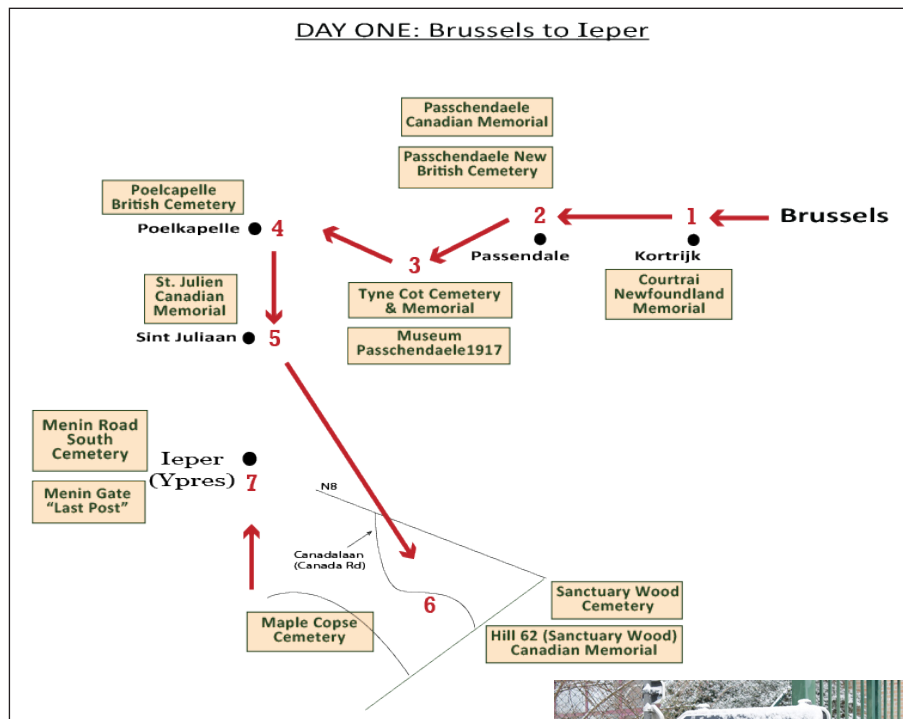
DAY ONE: Brussels to Ieper

Passchendaele Canadian Memorial

Passchendaele New British Cemetery

Poelcapelle British Cemetery

Poelkapelle 4

2

1

Brussels

3

Passendale

Kortrijk

St. Julien Canadian Memorial

Tyne Cot Cemetery & Memorial

Courtrai Newfoundland Memorial

Sint Juliaan 5

Museum Passchendaele1917

Menin Road South Cemetery

Ieper (Ypres) 7

Menin Gate "Last Post"

N8

Canadalaan (Canada Rd)

6

Sanctuary Wood Cemetery

Hill 62 (Sanctuary Wood) Canadian Memorial

Maple Copse Cemetery